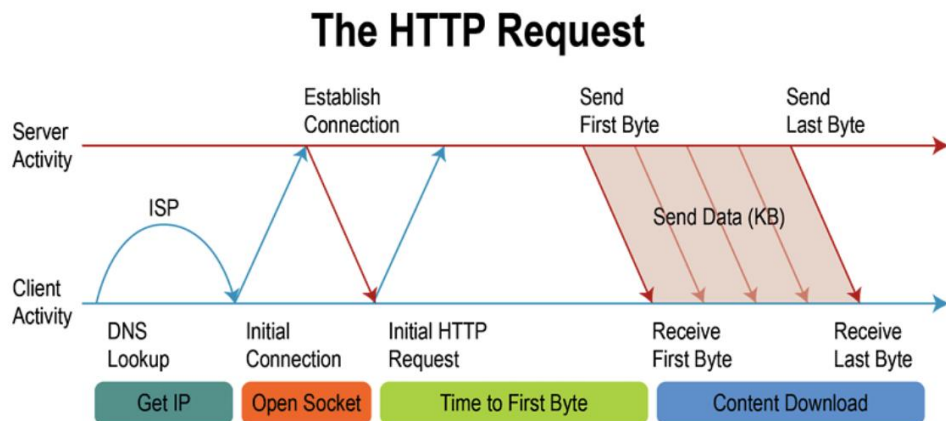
The HTTP Request

Establish Connection

Send First Byte

Send Last Byte

Server Activity

ISP

Send Data (KB)

Client Activity

DNS Lookup

Initial Connection

Initial HTTP Request

Receive First Byte

Receive Last Byte

Get IP

Open Socket

Time to First Byte

Content Download